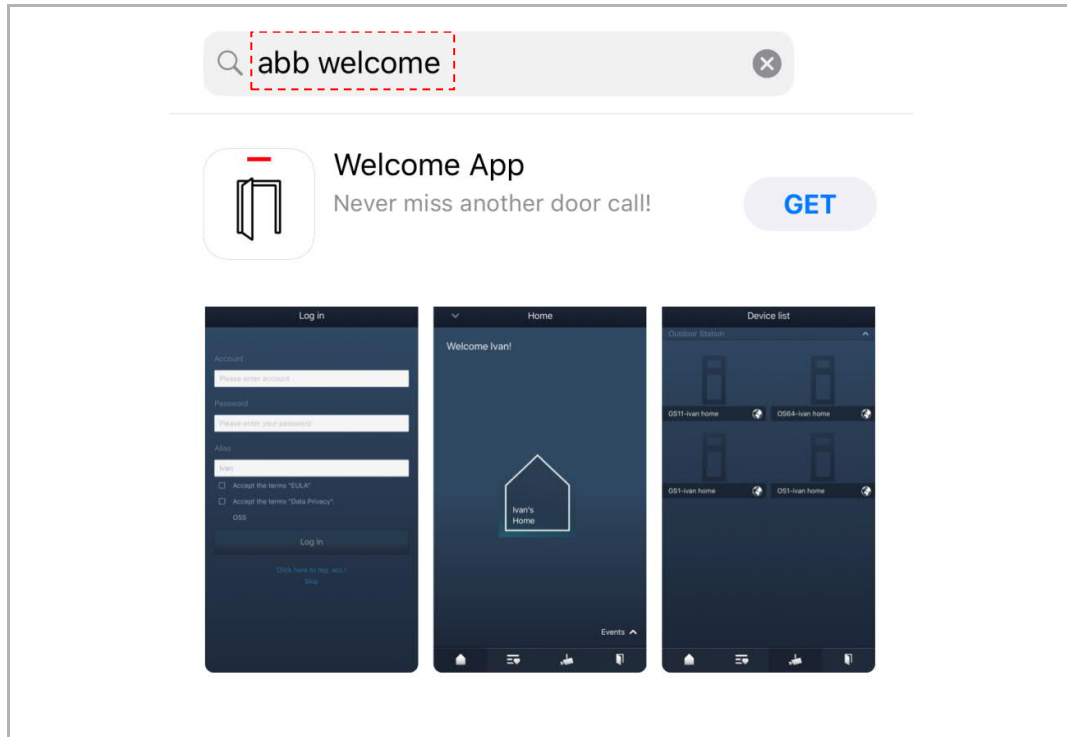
abb welcome

Welcome App
Never miss another door call!
GET

Log in
Account
Please enter account
Password
Please enter your password
Alias
Ivan
Accept the terms "EULA"
Accept the terms "Data Privacy".
OSS
Log in
Click here to reg. acc.!
Skip

Home
Welcome Ivan!
Ivan's Home
Events

Device list
Outdoor Station
OS11-ivan home
OS64-ivan home
OS1-ivan home
OS1-ivan home